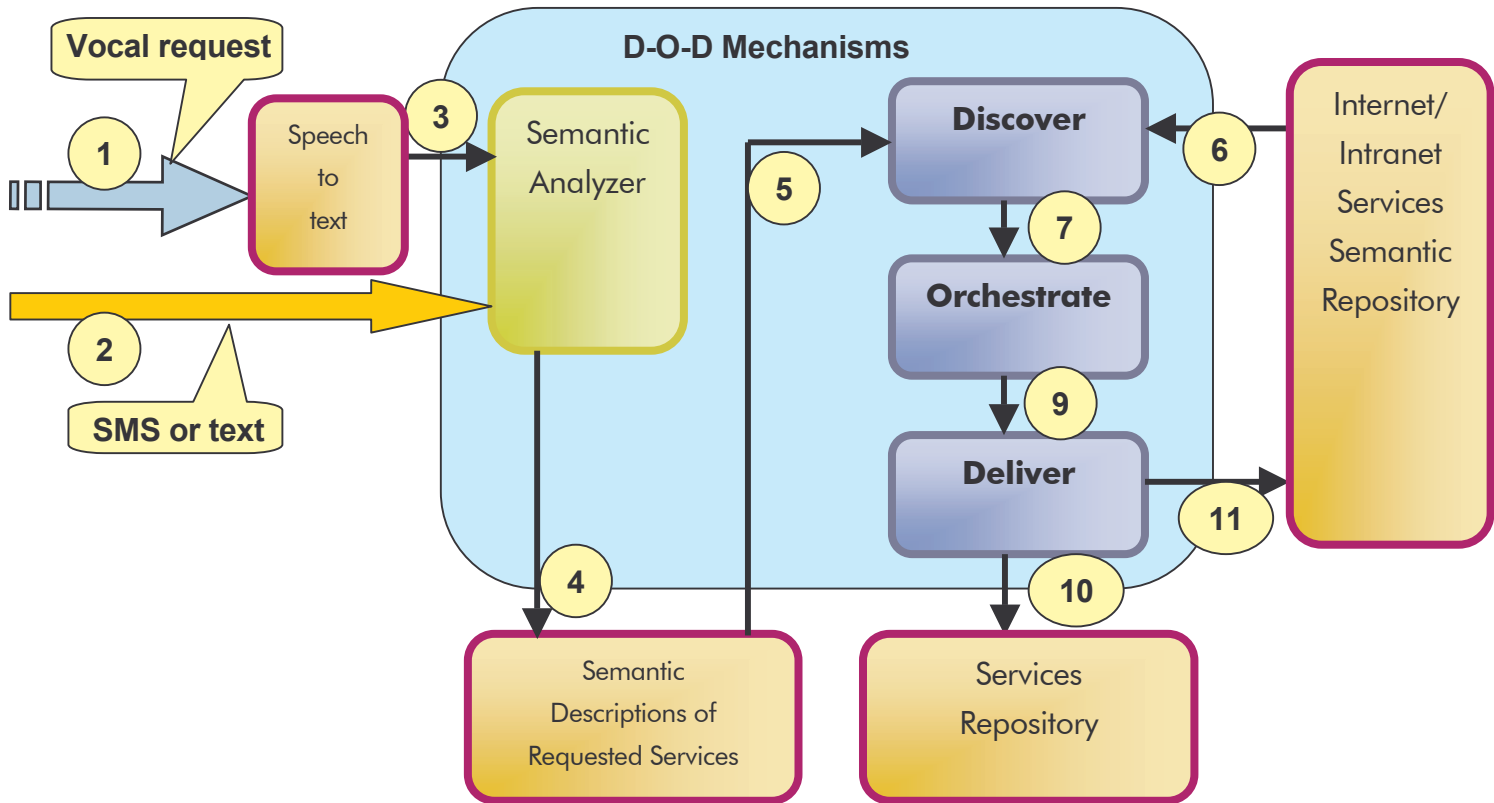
Vocal request

1

Speech to text

3

D-O-D Mechanisms

Semantic Analyzer

2

SMS or text

5

Discover

6

Internet/ Intranet Services Semantic Repository

7

Orchestrate

9

Deliver

11

4

10

Semantic Descriptions of Requested Services

Services Repository